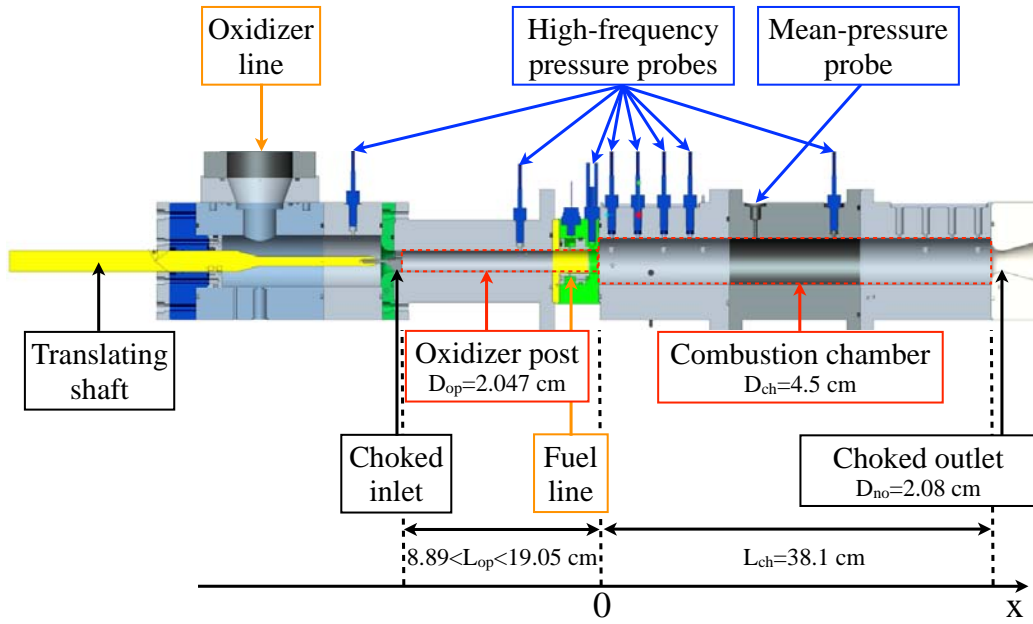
Oxidizer line

High-frequency pressure probes

Mean-pressure probe

Translating shaft

Oxidizer post
$D_{op}$=2.047 cm

Combustion chamber
$D_{ch}$=4.5 cm

Choked inlet

Fuel line

Choked outlet
$D_{no}$=2.08 cm

8.89<$L_{op}$<19.05 cm

$L_{ch}$=38.1 cm

0

x